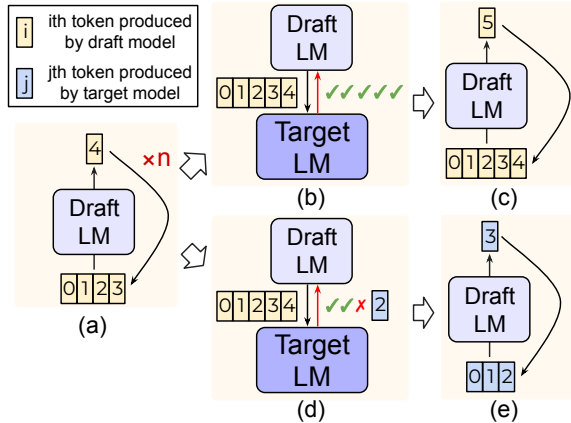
i ith token produced by draft model

j jth token produced by target model

4 ×n

Draft LM

0 1 2 3

(a)

Draft LM

0 1 2 3 4 ✓✓✓✓✓

Target LM

(b)

5

Draft LM

0 1 2 3 4

(c)

Draft LM

0 1 2 3 4 ✓✓✗ 2

Target LM

(d)

3

Draft LM

0 1 2

(e)